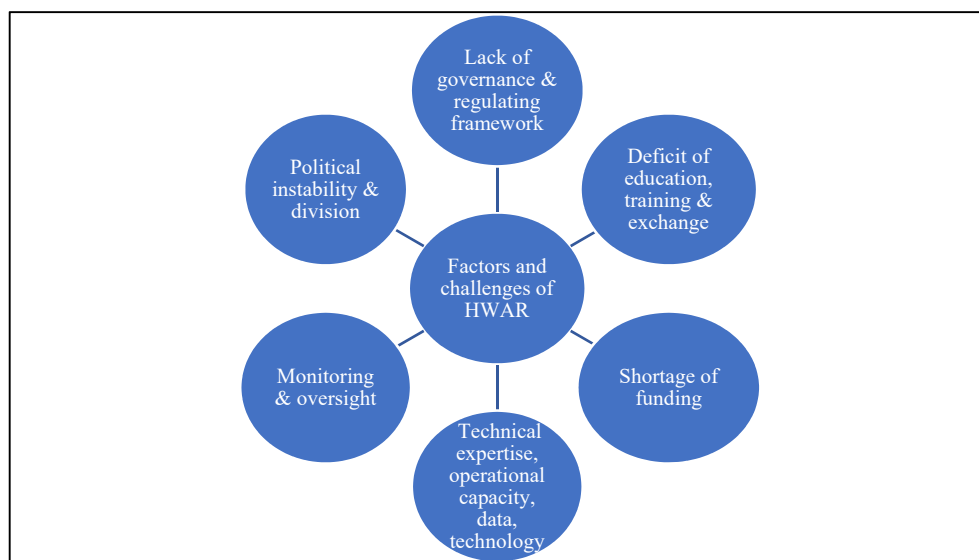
Lack of governance & regulating framework

Political instability & division

Deficit of education, training & exchange

Factors and challenges of HWAR

Monitoring & oversight

Shortage of funding

Technical expertise, operational capacity, data, technology